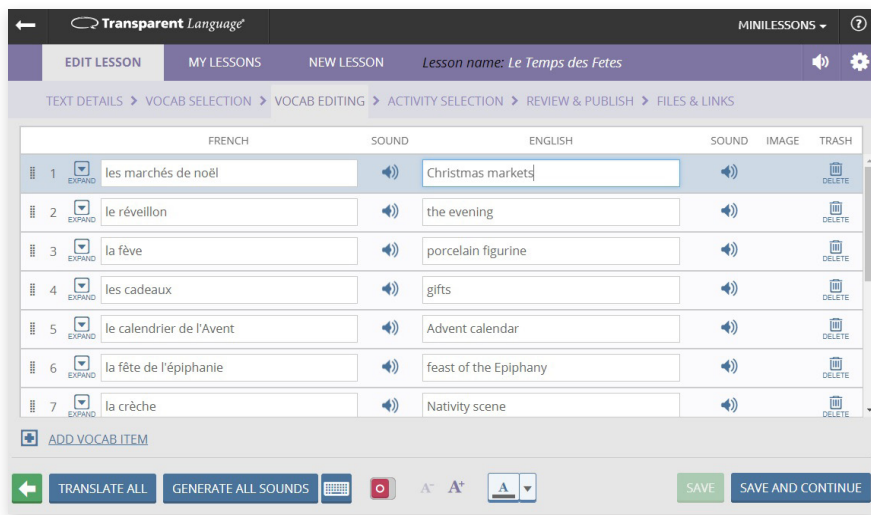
Transparent Language®

MINILESSONS

?

EDIT LESSON | MY LESSONS | NEW LESSON | Lesson name: Le Temps des Fetes

TEXT DETAILS > VOCAB SELECTION > VOCAB EDITING > ACTIVITY SELECTION > REVIEW & PUBLISH > FILES & LINKS

| | FRENCH | SOUND | ENGLISH | SOUND | IMAGE | TRASH |
|---|---|---|---|---|---|---|
| 1 EXPAND | les marchés de noël | | Christmas markets | | | DELETE |
| 2 EXPAND | le réveillon | | the evening | | | DELETE |
| 3 EXPAND | la fève | | porcelain figurine | | | DELETE |
| 4 EXPAND | les cadeaux | | gifts | | | DELETE |
| 5 EXPAND | le calendrier de l'Avent | | Advent calendar | | | DELETE |
| 6 EXPAND | la fête de l'épiphanie | | feast of the Epiphany | | | DELETE |
| 7 EXPAND | la crèche | | Nativity scene | | | DELETE |

ADD VOCAB ITEM

TRANSLATE ALL | GENERATE ALL SOUNDS | A⁻ A⁺ | A | SAVE | SAVE AND CONTINUE